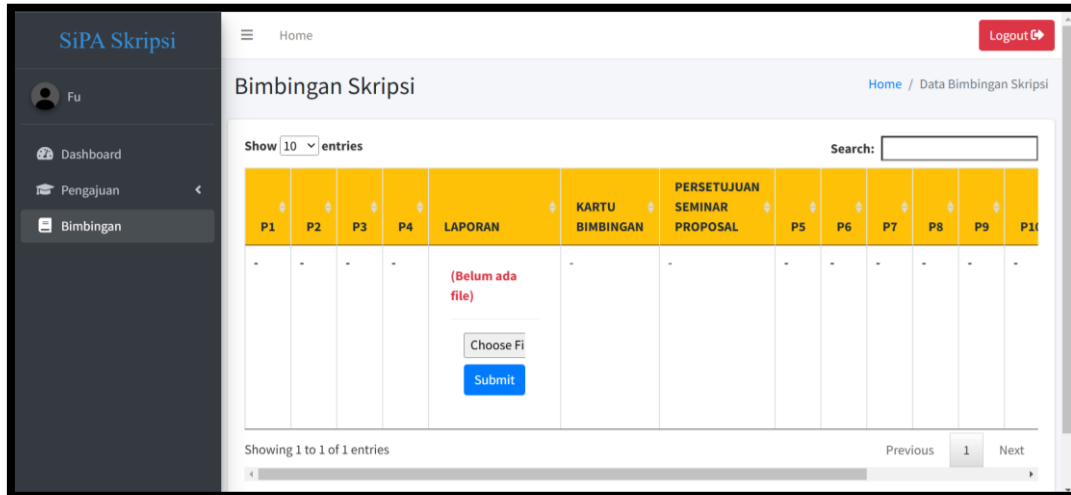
SiPA Skripsi

Fu

Dashboard

Pengajuan

Bimbingan

Home

Logout

Bimbingan Skripsi

Home / Data Bimbingan Skripsi

Show 10 entries

Search:

| P1 | P2 | P3 | P4 | LAPORAN | KARTU BIMBINGAN | PERSETUJUAN SEMINAR PROPOSAL | P5 | P6 | P7 | P8 | P9 | P1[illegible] |
|---|---|---|---|---|---|---|---|---|---|---|---|---|
| - | - | - | - | (Belum ada file) Choose Fi Submit | - | - | - | - | - | - | - | - |

Showing 1 to 1 of 1 entries

Previous 1 Next